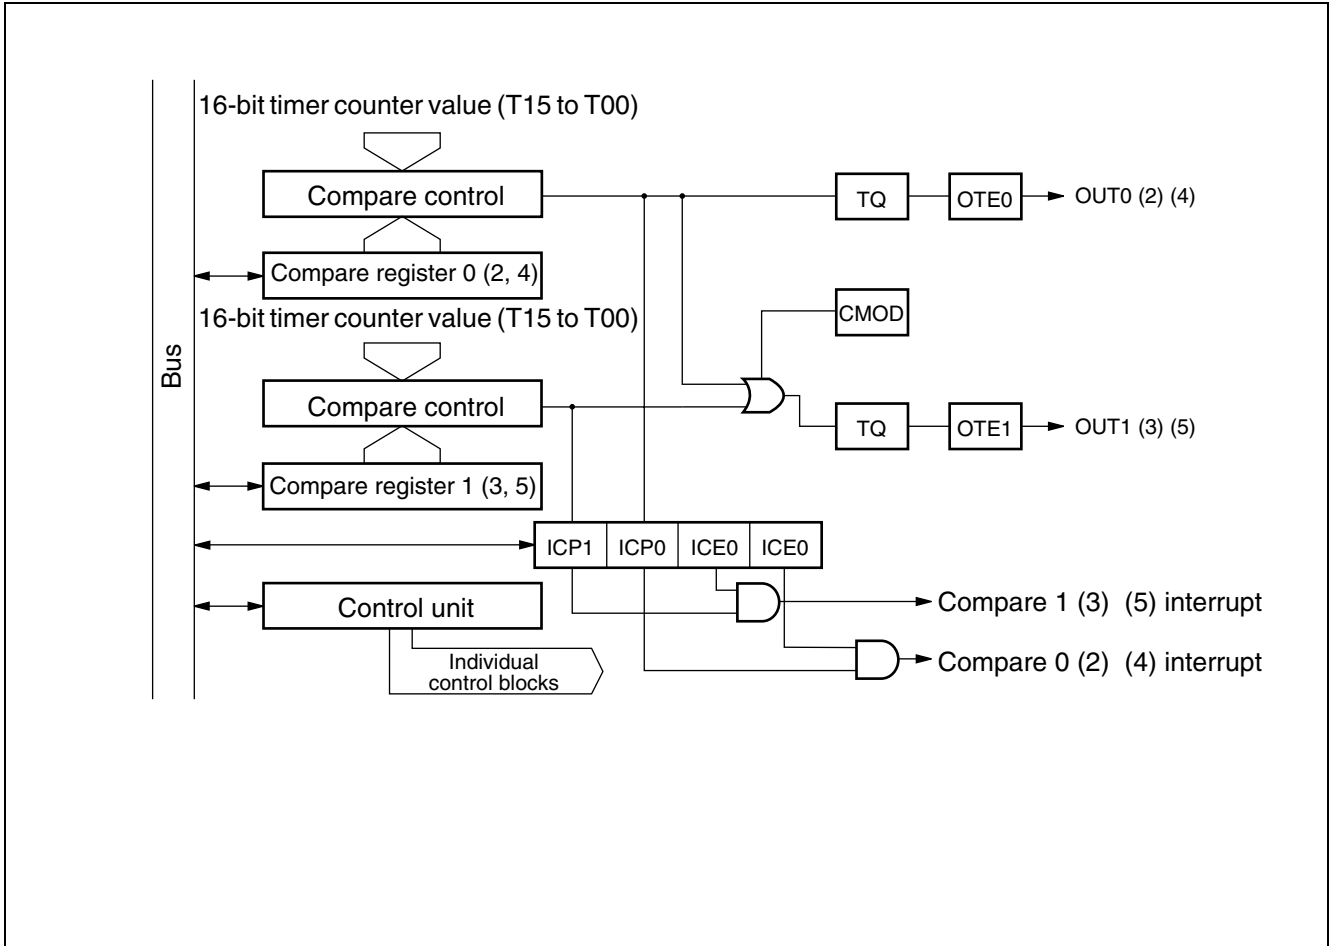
16-bit timer counter value (T15 to T00)

Compare control

TQ

OTE0

OUT0 (2) (4)

Compare register 0 (2, 4)

16-bit timer counter value (T15 to T00)

CMOD

Bus

Compare control

TQ

OTE1

OUT1 (3) (5)

Compare register 1 (3, 5)

| ICP1 | ICP0 | ICE0 | ICE0 |
|---|---|---|---|

Control unit

Compare 1 (3) (5) interrupt

Individual control blocks

Compare 0 (2) (4) interrupt